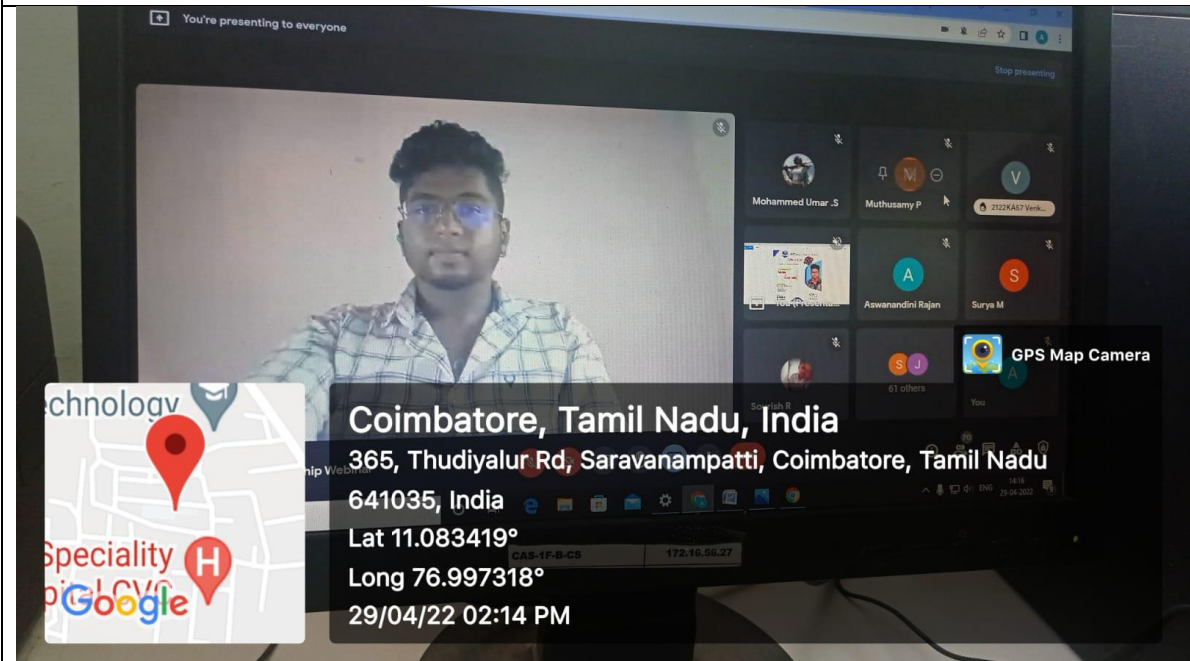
You're presenting to everyone

Stop presenting

Mohammed Umar .S

Muthusamy P

2122KA57 Venk...

Aswanandini Rajan

Surya M

Sowrish R

61 others

You

GPS Map Camera

echnology

Speciality

Google

hip Webinar

Coimbatore, Tamil Nadu, India

365, Thudiyalur Rd, Saravanampatti, Coimbatore, Tamil Nadu 641035, India

Lat 11.083419°

Long 76.997318°

29/04/22 02:14 PM

CAS-1F-B-CS

172.16.56.27

ENG

14:16

29-04-2022